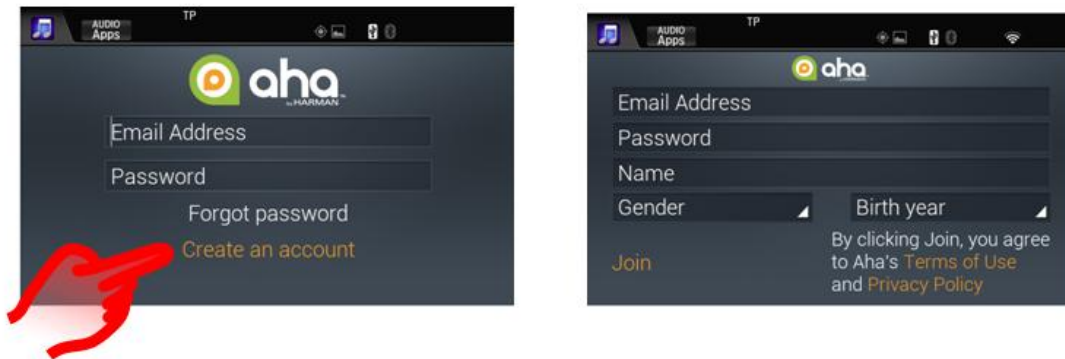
AUDIO Apps

TP

aha by HARMAN

Email Address

Password

Forgot password

Create an account

AUDIO Apps

TP

aha

Email Address

Password

Name

Gender

Birth year

Join

By clicking Join, you agree to Aha's Terms of Use and Privacy Policy